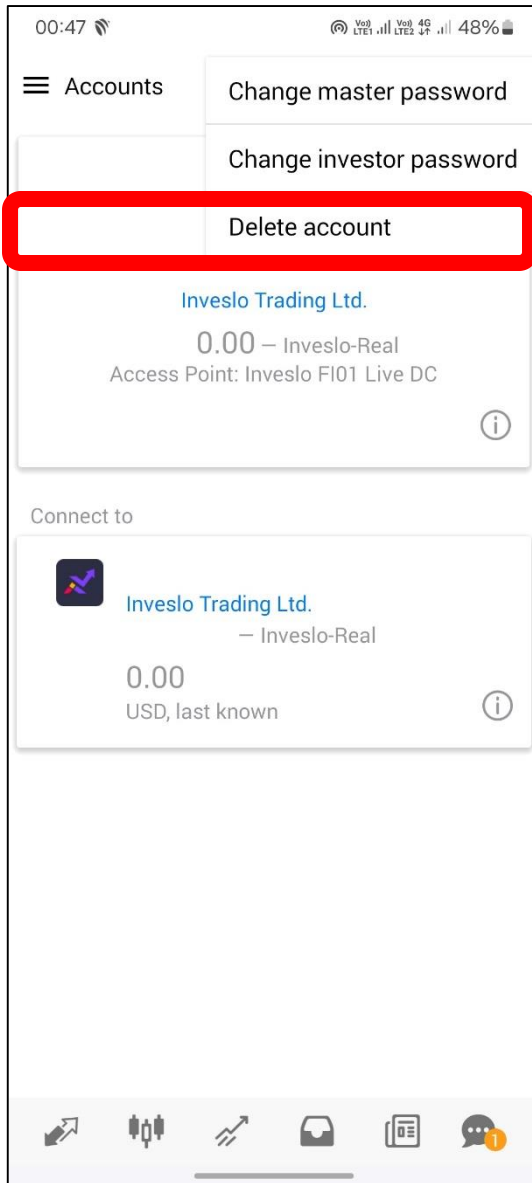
00:47 48%

Accounts

Change master password

Change investor password

Delete account

Inveslo Trading Ltd.

0.00 — Inveslo-Real

Access Point: Inveslo FI01 Live DC

Connect to

Inveslo Trading Ltd.

— Inveslo-Real

0.00

USD, last known

1